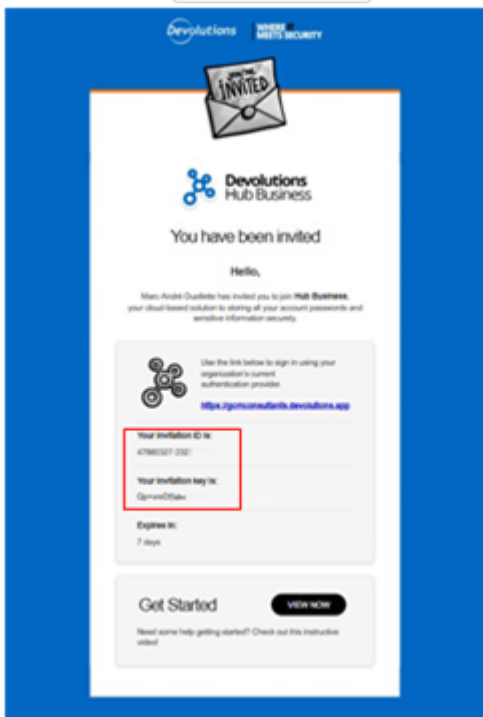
Devolutions WHERE IT MEETS SECURITY

YOU'RE INVITED

Devolutions Hub Business

You have been invited

Hello,

Marc-André Ouellette has invited you to join Hub Business, your cloud-based solution to storing all your account passwords and sensitive information securely.

Use the link below to sign in using your organization's current authentication provider.

https://gurnconsultants.devolutions.app

Your invitation ID is:

47960327-332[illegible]

Your invitation key is:

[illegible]

Expires in:

7 days

Get Started

VIEW NOW

Need some help getting started? Check out this instructive video!